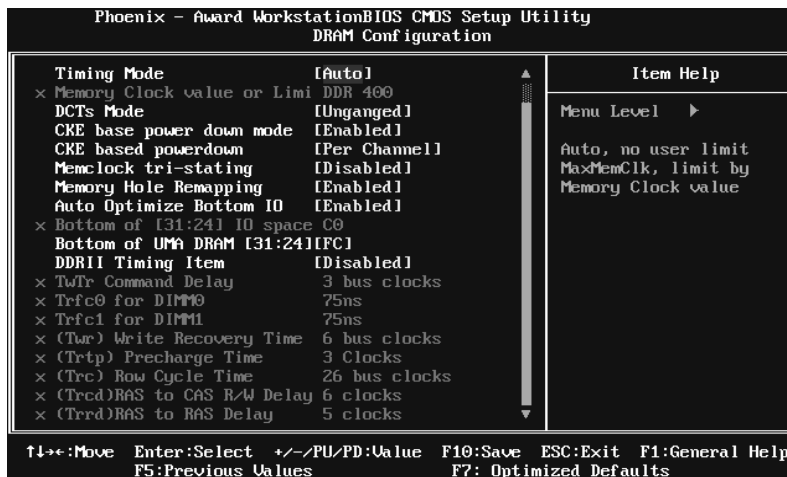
Phoenix - Award WorkstationBIOS CMOS Setup Utility
DRAM Configuration

| | | Item Help |
|---|---|---|
| Timing Mode | [Auto] | |
| x Memory Clock value or Limi | DDR 400 | Menu Level ▶ |
| DCTs Mode | [Unganged] | |
| CKE base power down mode | [Enabled] | Auto, no user limit |
| CKE based powerdown | [Per Channel] | MaxMemClk, limit by |
| Memclock tri-stating | [Disabled] | Memory Clock value |
| Memory Hole Remapping | [Enabled] | |
| Auto Optimize Bottom IO | [Enabled] | |
| x Bottom of [31:24] IO space | C0 | |
| Bottom of UMA DRAM [31:24] | [FC] | |
| DDRII Timing Item | [Disabled] | |
| x TwTr Command Delay | 3 bus clocks | |
| x Trfc0 for DIMM0 | 75ns | |
| x Trfc1 for DIMM1 | 75ns | |
| x (Twr) Write Recovery Time | 6 bus clocks | |
| x (Trtp) Precharge Time | 3 Clocks | |
| x (Trc) Row Cycle Time | 26 bus clocks | |
| x (Trcd)RAS to CAS R/W Delay | 6 clocks | |
| x (Trrd)RAS to RAS Delay | 5 clocks | |

↑↓→←:Move Enter:Select +/-/PU/PD:Value F10:Save ESC:Exit F1:General Help
F5:Previous Values F7: Optimized Defaults